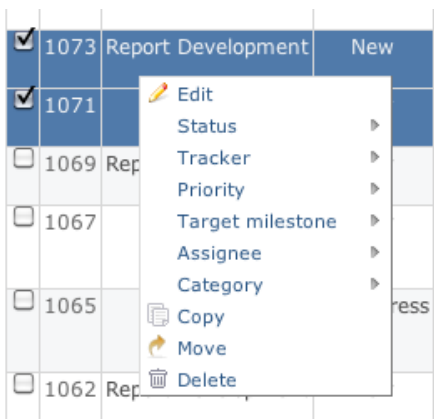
| | | | |
|---|---|---|---|
| ☑ | 1073 | Report Development | New |
| ☑ | 1071 | | |
| ☐ | 1069 | Rep | |
| ☐ | 1067 | | |
| ☐ | 1065 | | ress |
| ☐ | 1062 | Rep | |

Edit
Status
Tracker
Priority
Target milestone
Assignee
Category
Copy
Move
Delete